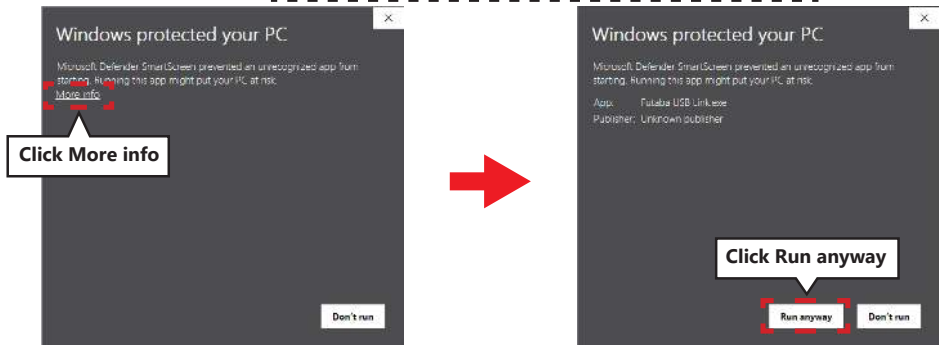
×

Windows protected your PC

Microsoft Defender SmartScreen prevented an unrecognized app from starting. Running this app might put your PC at risk.

More info

Click More info

Don't run

×

Windows protected your PC

Microsoft Defender SmartScreen prevented an unrecognized app from starting. Running this app might put your PC at risk.

App: Futaba USB Link.exe

Publisher: Unknown publisher

Click Run anyway

Run anyway

Don't run